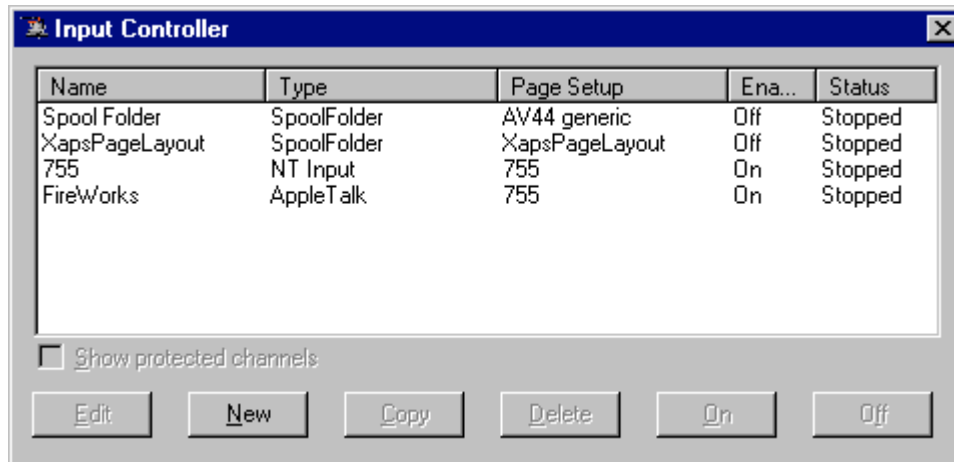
Input Controller

| Name | Type | Page Setup | Ena... | Status |
|---|---|---|---|---|
| Spool Folder | SpoolFolder | AV44 generic | Off | Stopped |
| XapsPageLayout | SpoolFolder | XapsPageLayout | Off | Stopped |
| 755 | NT Input | 755 | On | Stopped |
| FireWorks | AppleTalk | 755 | On | Stopped |

Show protected channels

Edit New Copy Delete On Off